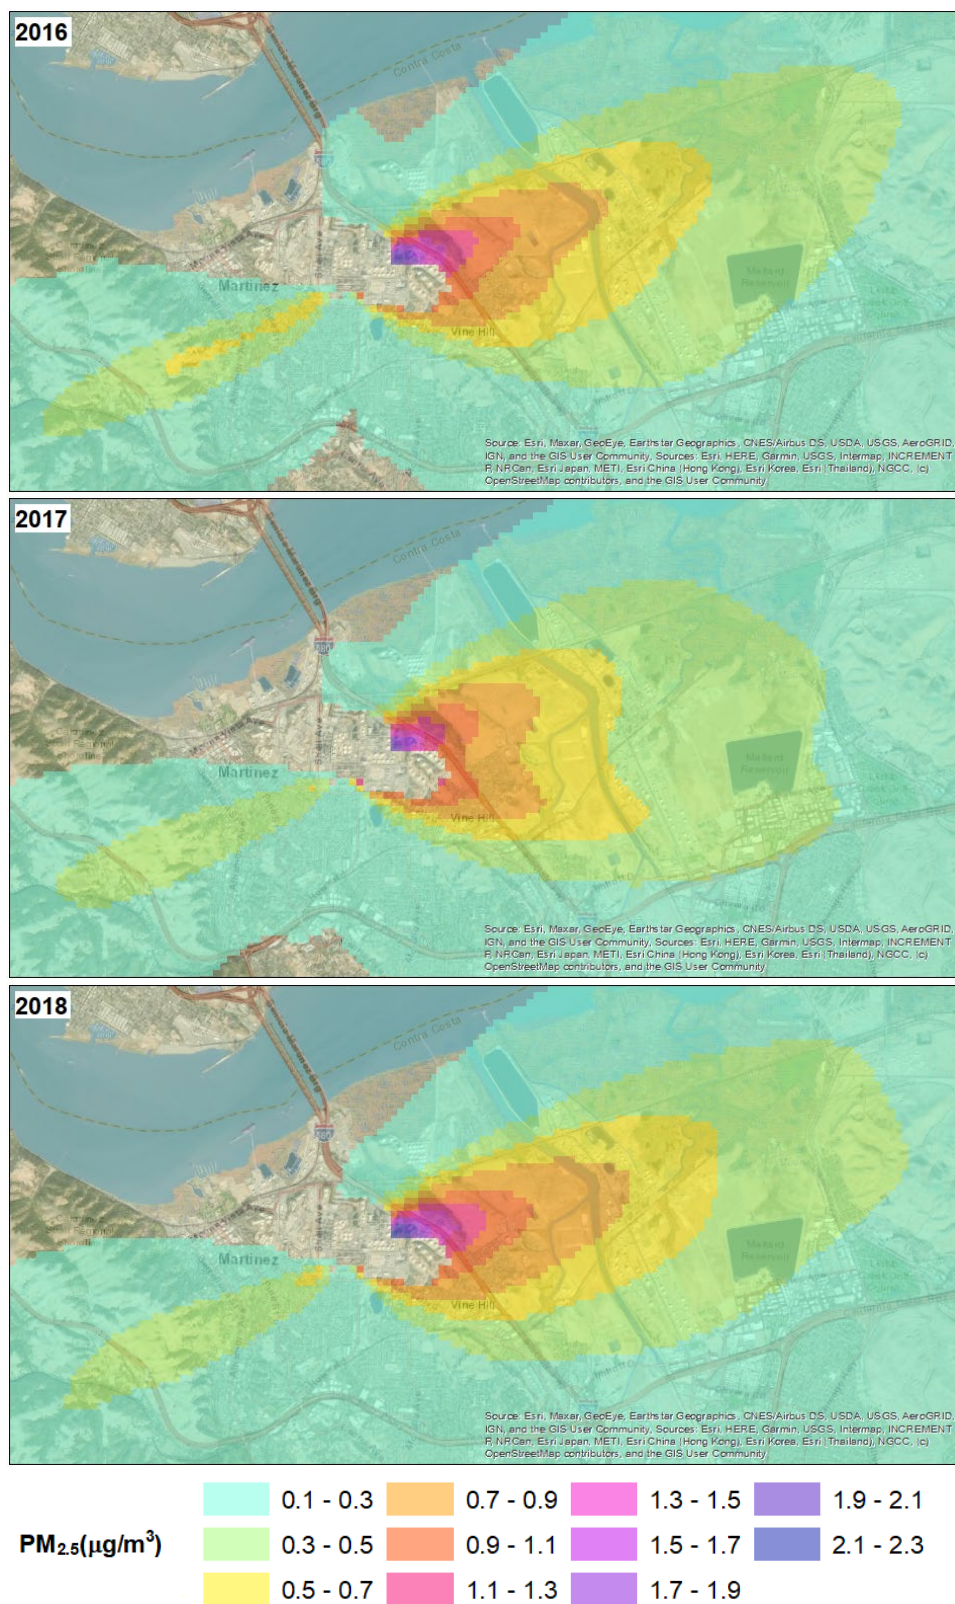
2016

Contra Costa

Martinez

Vine Hill

Martinez Reservoir

Source: Esri, Maxar, GeoEye, Earthstar Geographics, CNES/Airbus DS, USDA, USGS, AeroGRID, IGN, and the GIS User Community, Sources: Esri, HERE, Garmin, USGS, Intermap, INCREMENT P, NRCan, Esri Japan, METI, Esri China (Hong Kong), Esri Korea, Esri (Thailand), NGCC, (c) OpenStreetMap contributors, and the GIS User Community

2017

Contra Costa

680

Martinez

Vine Hill

Source: Esri, Maxar, GeoEye, Earthstar Geographics, CNES/Airbus DS, USDA, USGS, AeroGRID, IGN, and the GIS User Community, Sources: Esri, HERE, Garmin, USGS, Intermap, INCREMENT P, NRCan, Esri Japan, METI, Esri China (Hong Kong), Esri Korea, Esri (Thailand), NGCC, (c) OpenStreetMap contributors, and the GIS User Community

2018

Contra Costa

680

Martinez

Vine Hill

Source: Esri, Maxar, GeoEye, Earthstar Geographics, CNES/Airbus DS, USDA, USGS, AeroGRID, IGN, and the GIS User Community, Sources: Esri, HERE, Garmin, USGS, Intermap, INCREMENT P, NRCan, Esri Japan, METI, Esri China (Hong Kong), Esri Korea, Esri (Thailand), NGCC, (c) OpenStreetMap contributors, and the GIS User Community

$PM_{2.5}(\mu g/m^3)$

0.1 - 0.3
0.3 - 0.5
0.5 - 0.7
0.7 - 0.9
0.9 - 1.1
1.1 - 1.3
1.3 - 1.5
1.5 - 1.7
1.7 - 1.9
1.9 - 2.1
2.1 - 2.3